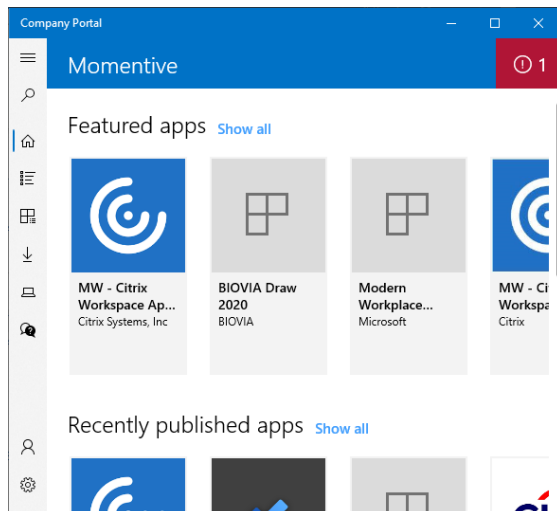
Company Portal

Momentive

! 1

Featured apps Show all

MW - Citrix Workspace Ap...
Citrix Systems, Inc

BIOVIA Draw 2020
BIOVIA

Modern Workplace...
Microsoft

MW - Ci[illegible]
Workspa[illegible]
Citrix

Recently published apps Show all